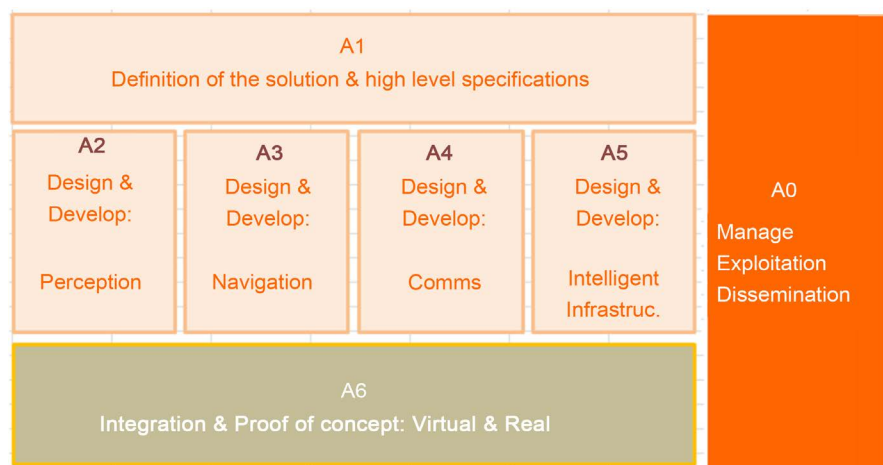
A1
Definition of the solution & high level specifications

A2
Design & Develop:

Perception

A3
Design & Develop:

Navigation

A4
Design & Develop:

Comms

A5
Design & Develop:

Intelligent Infrastruc.

A0
Manage
Exploitation
Dissemination

A6
Integration & Proof of concept: Virtual & Real